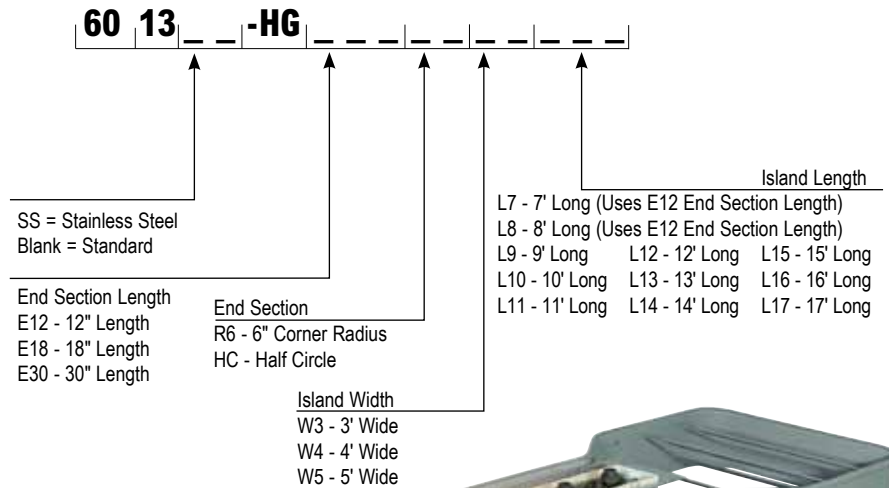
60 13 _ _ -HG _ _ _ _ _ _ _ _ _ _

Island Length
L7 - 7' Long (Uses E12 End Section Length)
L8 - 8' Long (Uses E12 End Section Length)
L9 - 9' Long L12 - 12' Long L15 - 15' Long
L10 - 10' Long L13 - 13' Long L16 - 16' Long
L11 - 11' Long L14 - 14' Long L17 - 17' Long

SS = Stainless Steel
Blank = Standard

End Section Length
E12 - 12" Length
E18 - 18" Length
E30 - 30" Length

End Section
R6 - 6" Corner Radius
HC - Half Circle

Island Width
W3 - 3' Wide
W4 - 4' Wide
W5 - 5' Wide